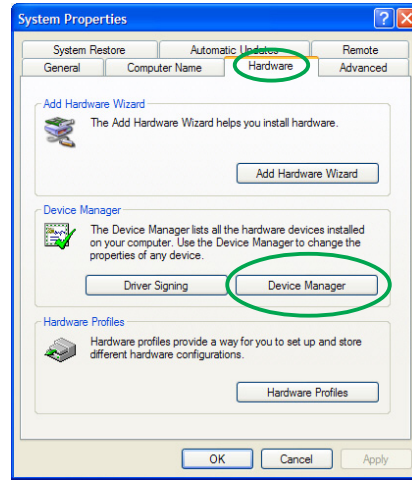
System Properties

System Restore
Automatic Updates
Remote
General
Computer Name
Hardware
Advanced

Add Hardware Wizard

The Add Hardware Wizard helps you install hardware.

Add Hardware Wizard

Device Manager

The Device Manager lists all the hardware devices installed on your computer. Use the Device Manager to change the properties of any device.

Driver Signing
Device Manager

Hardware Profiles

Hardware profiles provide a way for you to set up and store different hardware configurations.

Hardware Profiles

OK
Cancel
Apply